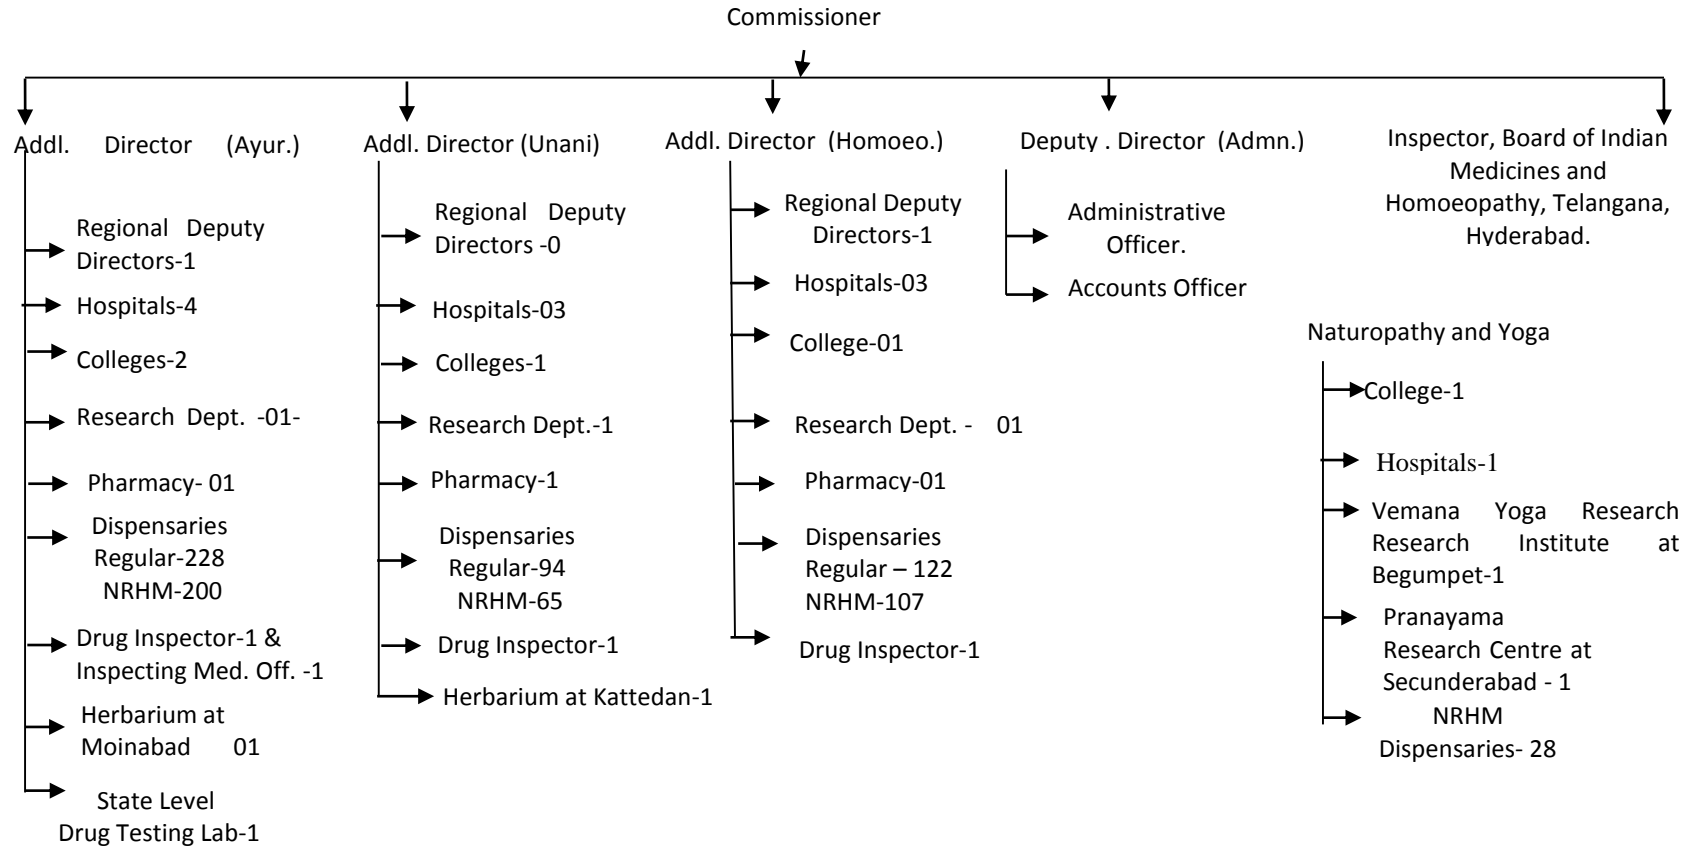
Commissioner

Addl. Director (Ayur.)

Regional Deputy Directors-1

Hospitals-4

Colleges-2

Research Dept. -01-

Pharmacy- 01

Dispensaries
Regular-228
NRHM-200

Drug Inspector-1 & Inspecting Med. Off. -1

Herbarium at Moinabad 01

State Level Drug Testing Lab-1

Addl. Director (Unani)

Regional Deputy Directors -0

Hospitals-03

Colleges-1

Research Dept.-1

Pharmacy-1

Dispensaries
Regular-94
NRHM-65

Drug Inspector-1

Herbarium at Kattedan-1

Addl. Director (Homoeo.)

Regional Deputy Directors-1

Hospitals-03

College-01

Research Dept. - 01

Pharmacy-01

Dispensaries
Regular – 122
NRHM-107

Drug Inspector-1

Deputy . Director (Admn.)

Administrative Officer.

Accounts Officer

Inspector, Board of Indian Medicines and Homoeopathy, Telangana, Hyderabad.

Naturopathy and Yoga

College-1

Hospitals-1

Vemana Yoga Research Research Institute at Begumpet-1

Pranayama Research Centre at Secunderabad - 1

NRHM Dispensaries- 28